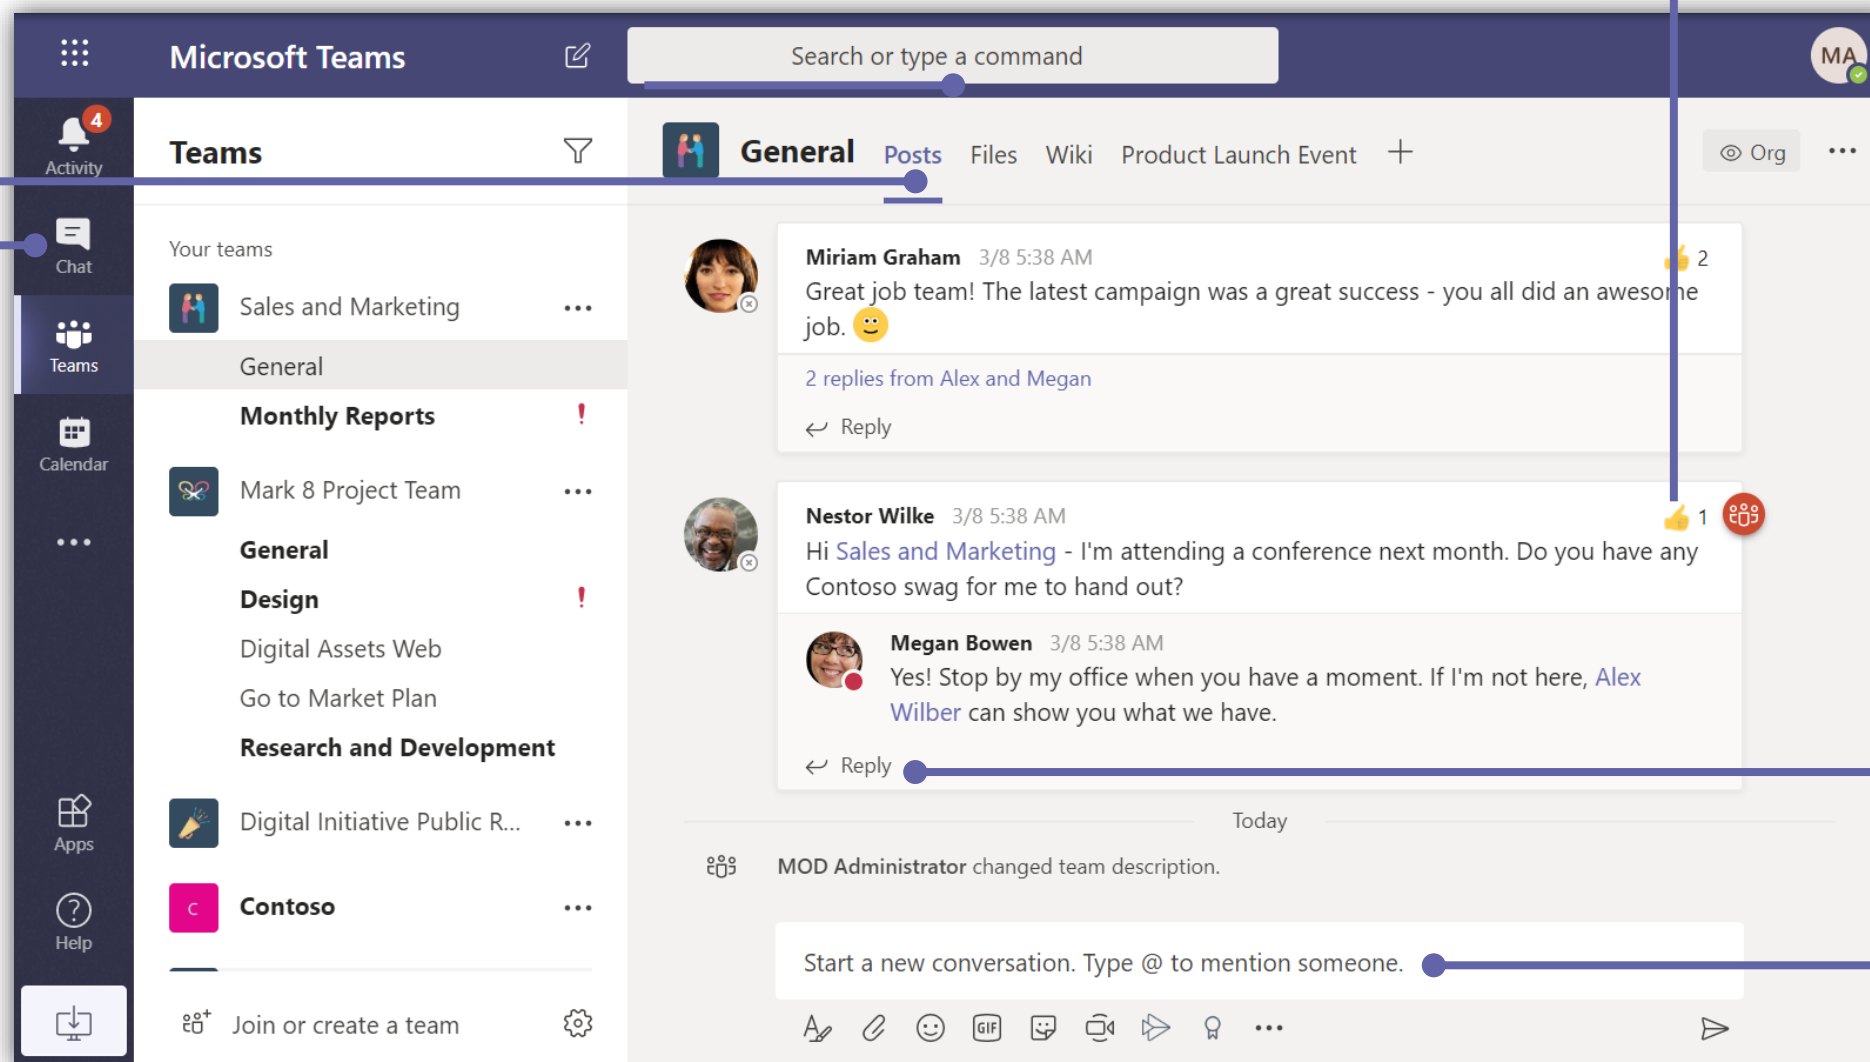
Microsoft Teams

Search or type a command

MA

4
Activity

Chat

Teams

Calendar

...

Apps

Help

Teams

Your teams

Sales and Marketing ...

General

Monthly Reports !

Mark 8 Project Team ...

General

Design !

Digital Assets Web

Go to Market Plan

Research and Development

Digital Initiative Public R... ...

C Contoso ...

Join or create a team

General Posts Files Wiki Product Launch Event +

Org ...

Miriam Graham 3/8 5:38 AM 2

Great job team! The latest campaign was a great success - you all did an awesome job. 🙂

2 replies from Alex and Megan

Reply

Nestor Wilke 3/8 5:38 AM 1

Hi Sales and Marketing - I'm attending a conference next month. Do you have any Contoso swag for me to hand out?

Megan Bowen 3/8 5:38 AM

Yes! Stop by my office when you have a moment. If I'm not here, Alex Wilber can show you what we have.

Reply

Today

MOD Administrator changed team description.

Start a new conversation. Type @ to mention someone.

...